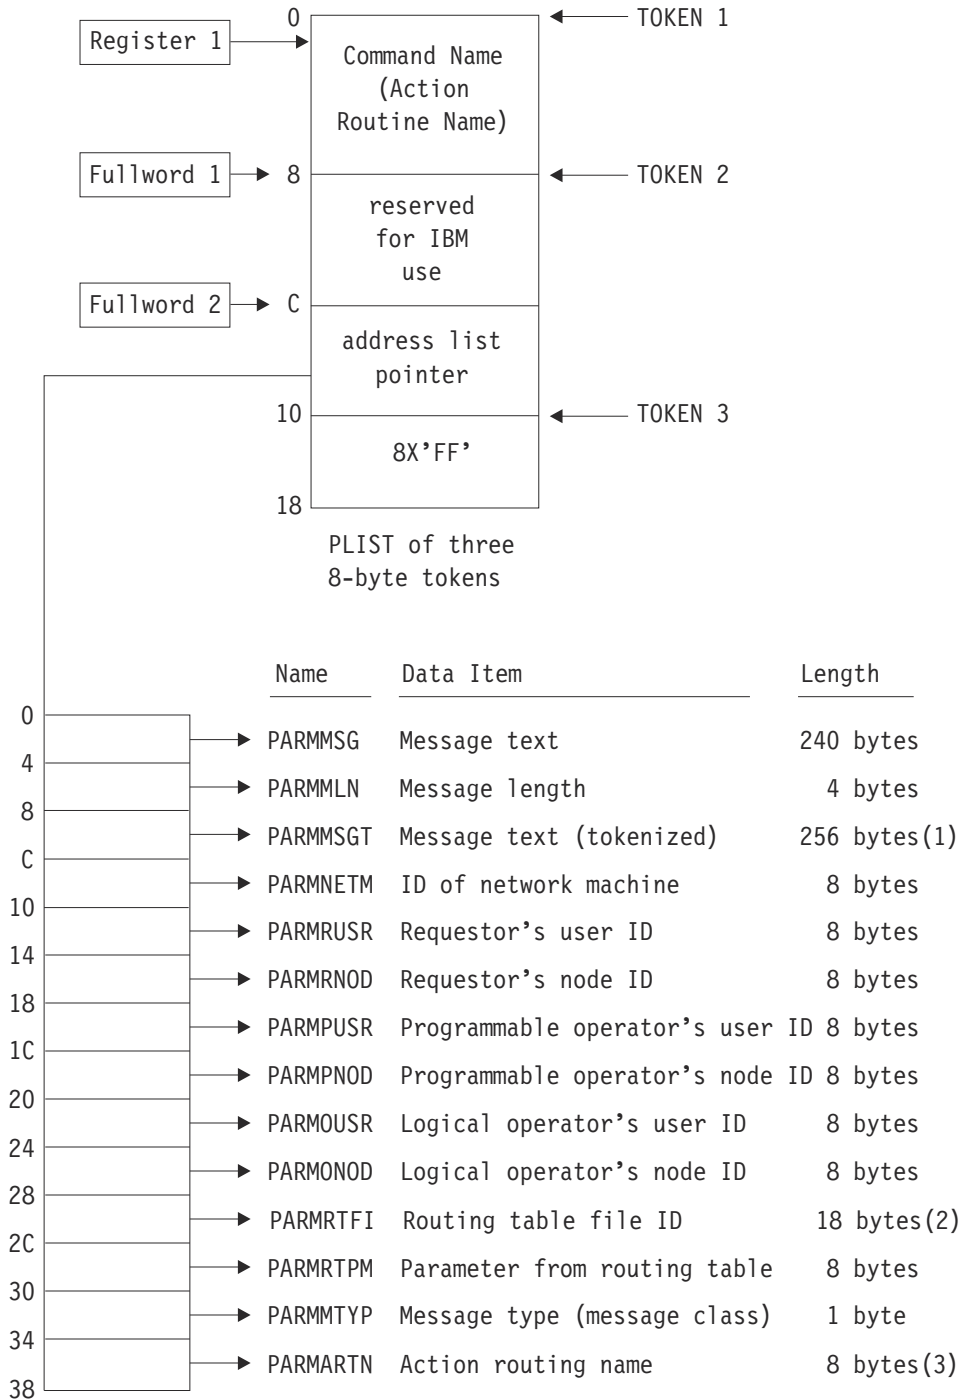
0
Register 1
Command Name (Action Routine Name)
TOKEN 1
Fullword 1
8
TOKEN 2
reserved for IBM use
Fullword 2
C
address list pointer
10
TOKEN 3
8X'FF'
18
PLIST of three 8-byte tokens

| | Name | Data Item | Length |
|---|---|---|---|
| 0 | PARMMSG | Message text | 240 bytes |
| 4 | PARMMLN | Message length | 4 bytes |
| 8 | PARMMSGT | Message text (tokenized) | 256 bytes(1) |
| C | PARMNETM | ID of network machine | 8 bytes |
| 10 | PARMRUSR | Requestor's user ID | 8 bytes |
| 14 | PARMRNOD | Requestor's node ID | 8 bytes |
| 18 | PARMPUSR | Programmable operator's user ID | 8 bytes |
| 1C | PARMPNOD | Programmable operator's node ID | 8 bytes |
| 20 | PARMOUSR | Logical operator's user ID | 8 bytes |
| 24 | PARMONOD | Logical operator's node ID | 8 bytes |
| 28 | PARMRTFI | Routing table file ID | 18 bytes(2) |
| 2C | PARMRTPM | Parameter from routing table | 8 bytes |
| 30 | PARMMTYP | Message type (message class) | 1 byte |
| 34 | PARMARTN | Action routing name | 8 bytes(3) |
| 38 | | | |